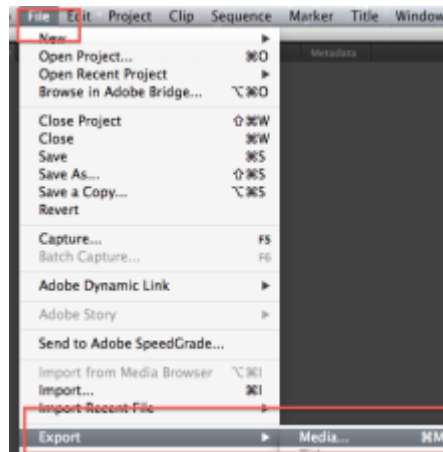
File Edit Project Clip Sequence Marker Title Window

Metadata

New ▶
Open Project... ⌘O
Open Recent Project ▶
Browse in Adobe Bridge... ⌥⌘O

Close Project ⇧⌘W
Close ⌘W
Save ⌘S
Save As... ⇧⌘S
Save a Copy... ⌥⌘S
Revert

Capture... F5
Batch Capture... F6

Adobe Dynamic Link ▶

Adobe Story ▶

Send to Adobe SpeedGrade...

Import from Media Browser ⌥⌘I
Import... ⌘I
Import Recent File ▶

Export ▶ Media... ⌘M